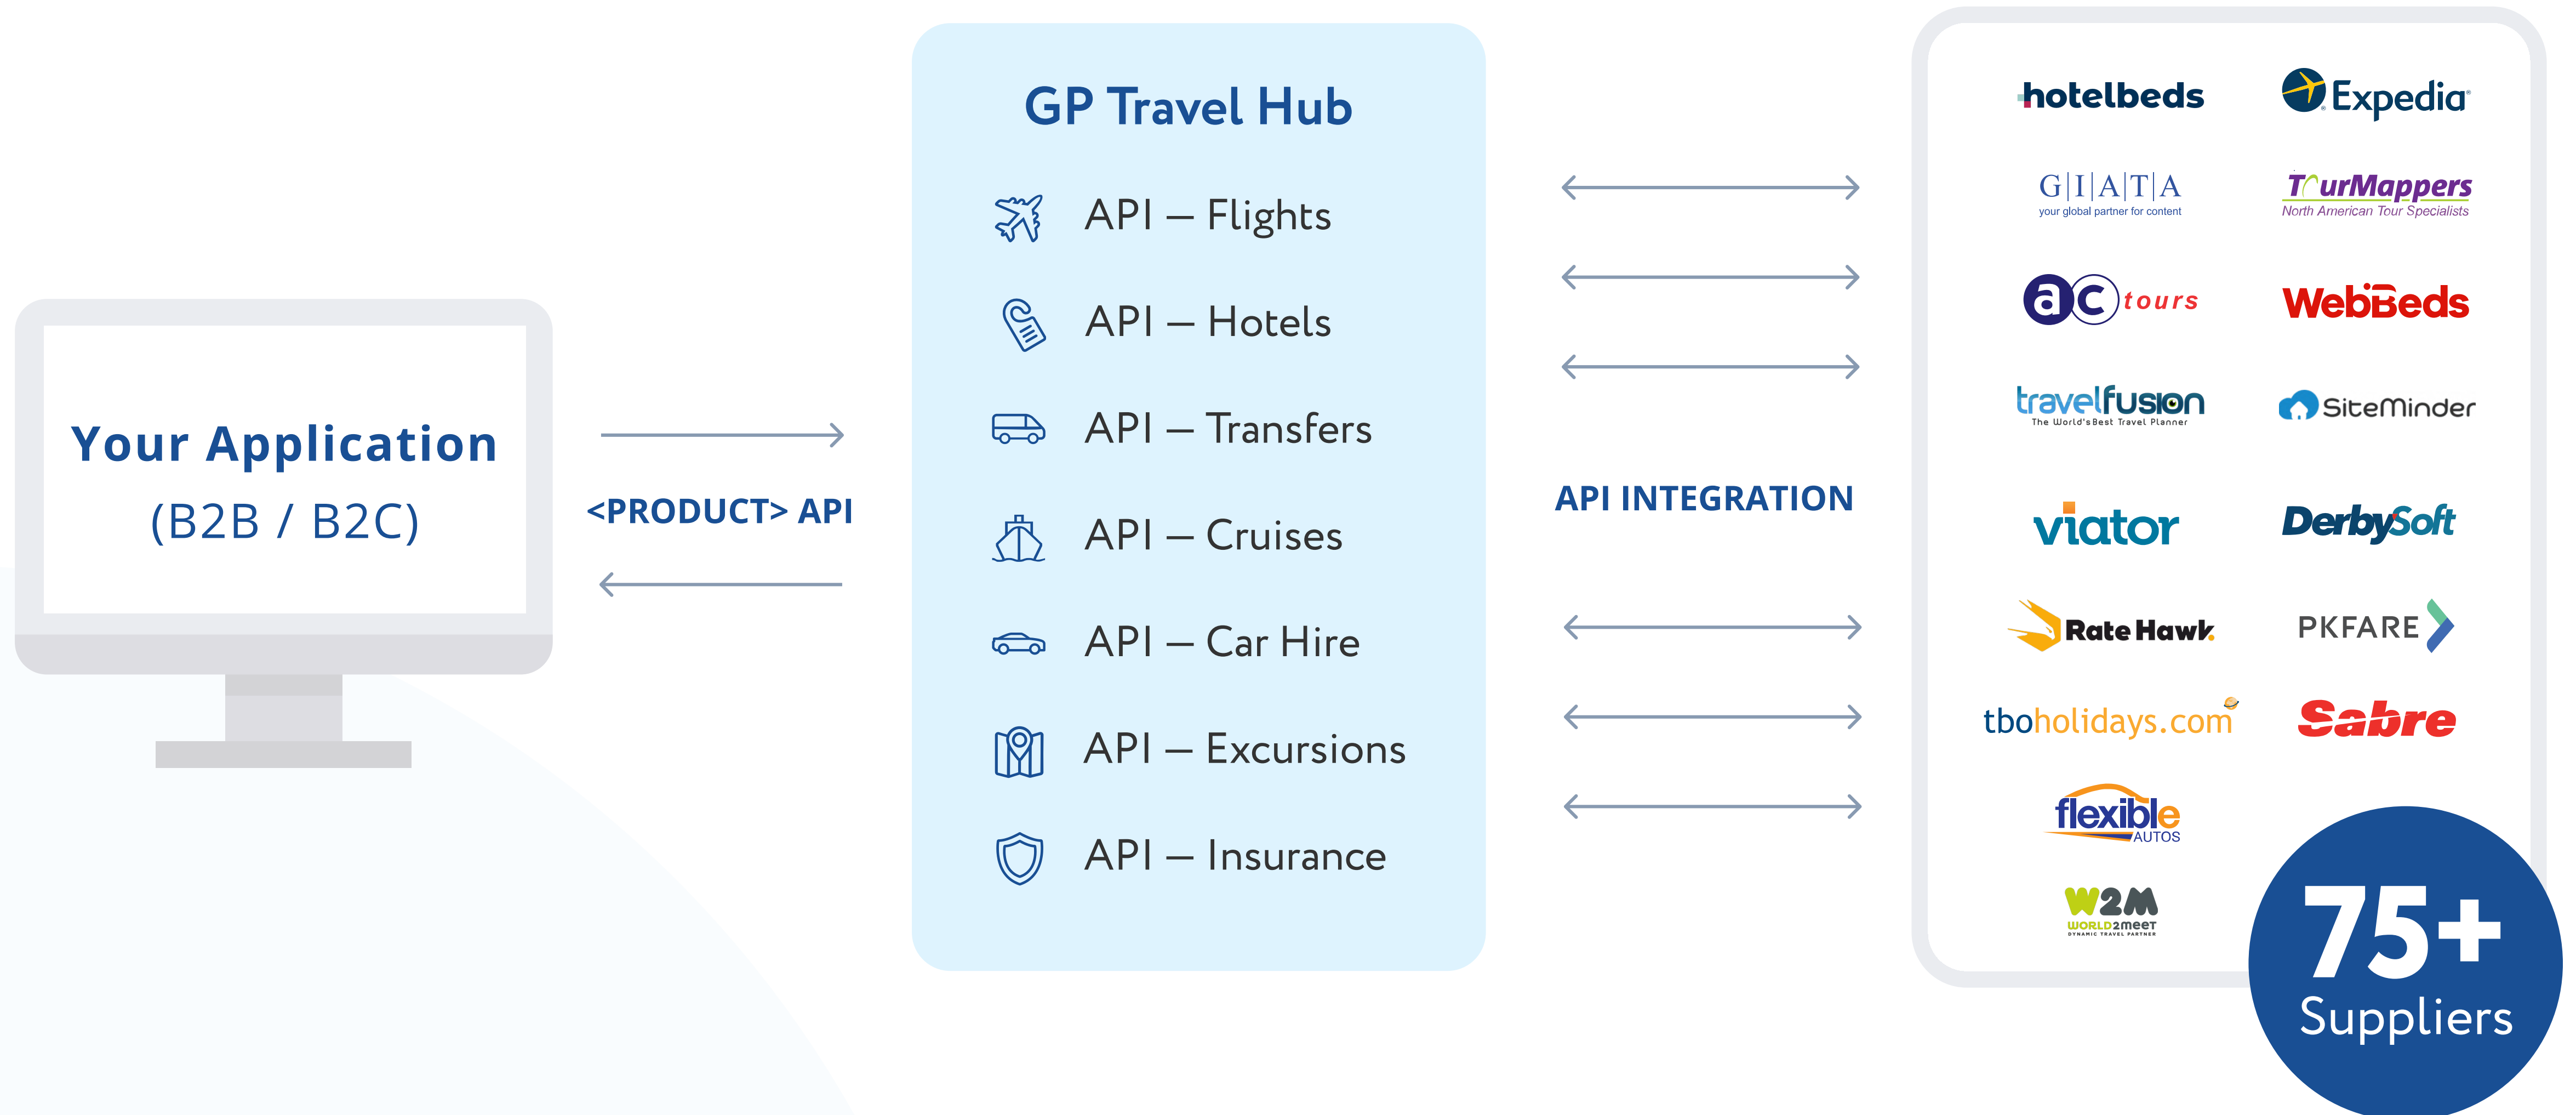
Your Application
(B2B / B2C)

<PRODUCT> API

GP Travel Hub

API — Flights

API — Hotels

API — Transfers

API — Cruises

API — Car Hire

API — Excursions

API — Insurance

API INTEGRATION

hotelbeds

Expedia

G|I|A|T|A
your global partner for content

TourMappers
North American Tour Specialists

ac tours

WebBeds

travelfusion
The World's Best Travel Planner

SiteMinder

viator

DerbySoft

Rate Hawk

PKFARE

tboholidays.com

Sabre

flexible AUTOS

W2M
WORLD2meet
DYNAMIC TRAVEL PARTNER

75+
Suppliers